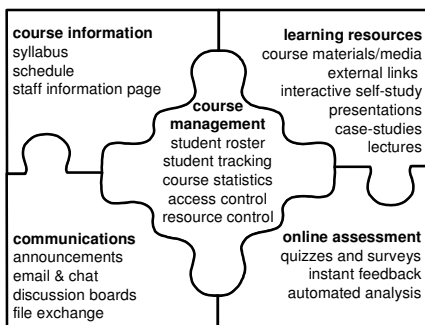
course information
syllabus
schedule
staff information page

learning resources
course materials/media
external links
interactive self-study
presentations
case-studies
lectures

course management
student roster
student tracking
course statistics
access control
resource control

communications
announcements
email & chat
discussion boards
file exchange

online assessment
quizzes and surveys
instant feedback
automated analysis